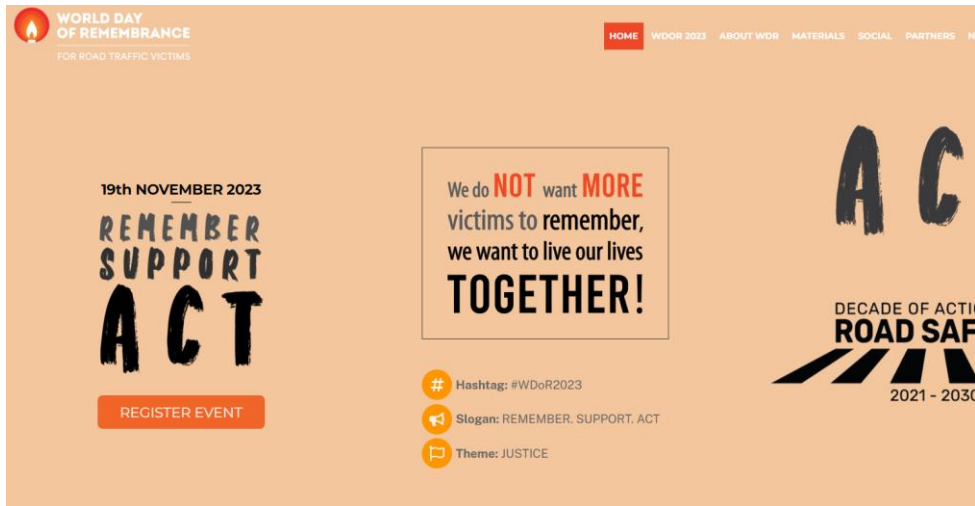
WORLD DAY OF REMEMBRANCE
FOR ROAD TRAFFIC VICTIMS

HOME WDOR 2023 ABOUT WDR MATERIALS SOCIAL PARTNERS N

19th NOVEMBER 2023
REMEMBER
SUPPORT
ACT

REGISTER EVENT

We do NOT want MORE victims to remember, we want to live our lives TOGETHER!

Hashtag: #WDoR2023
Slogan: REMEMBER. SUPPORT. ACT
Theme: JUSTICE

AC

DECADE OF ACTI
ROAD SAF
2021 - 203